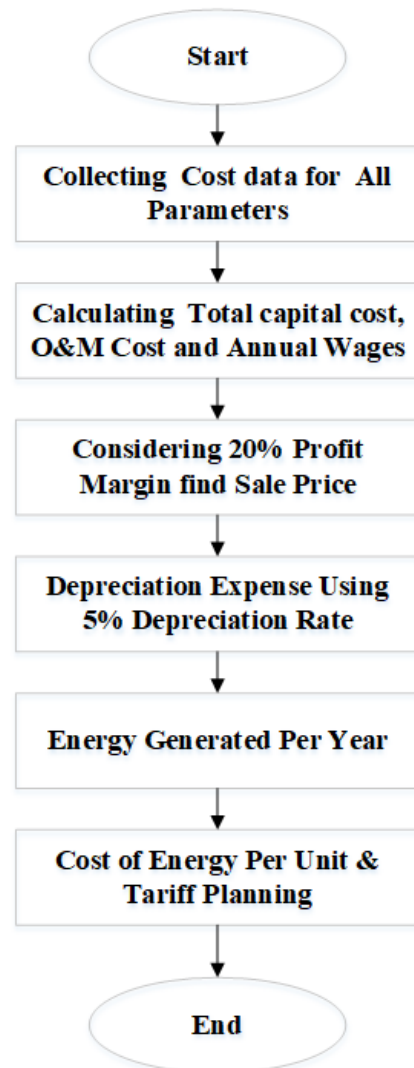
Start

Collecting Cost data for All Parameters

Calculating Total capital cost, O&M Cost and Annual Wages

Considering 20% Profit Margin find Sale Price

Depreciation Expense Using 5% Depreciation Rate

Energy Generated Per Year

Cost of Energy Per Unit & Tariff Planning

End